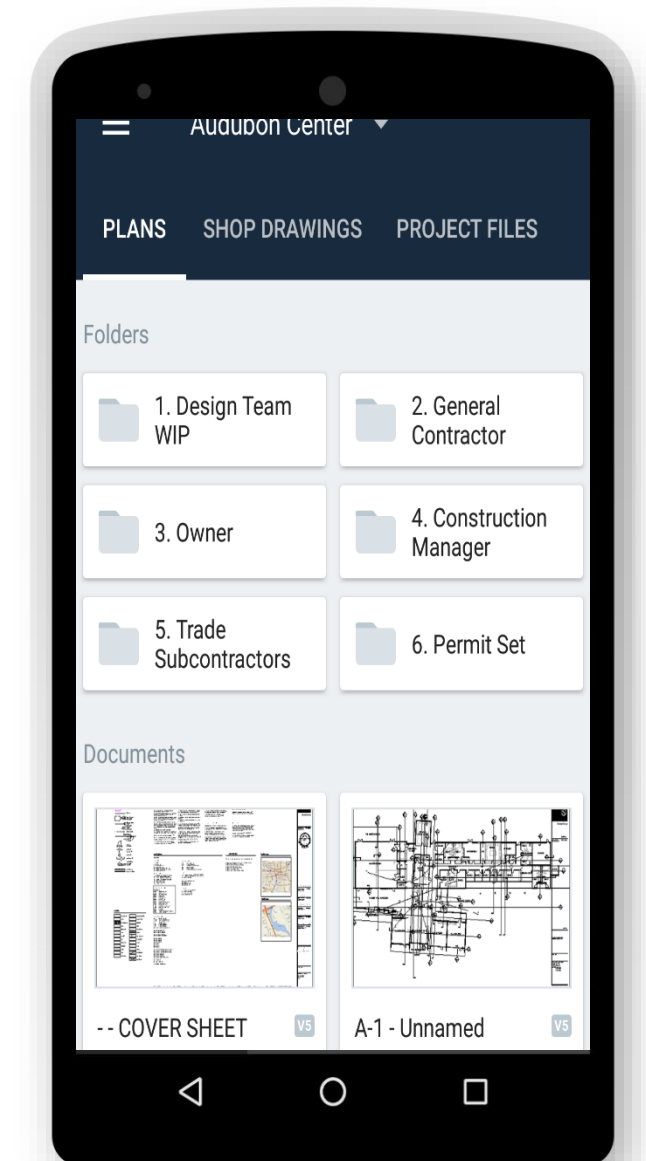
Audubon Center

PLANS SHOP DRAWINGS PROJECT FILES

Folders

1. Design Team WIP

2. General Contractor

3. Owner

4. Construction Manager

5. Trade Subcontractors

6. Permit Set

Documents

- - COVER SHEET V5

A-1 - Unnamed V5